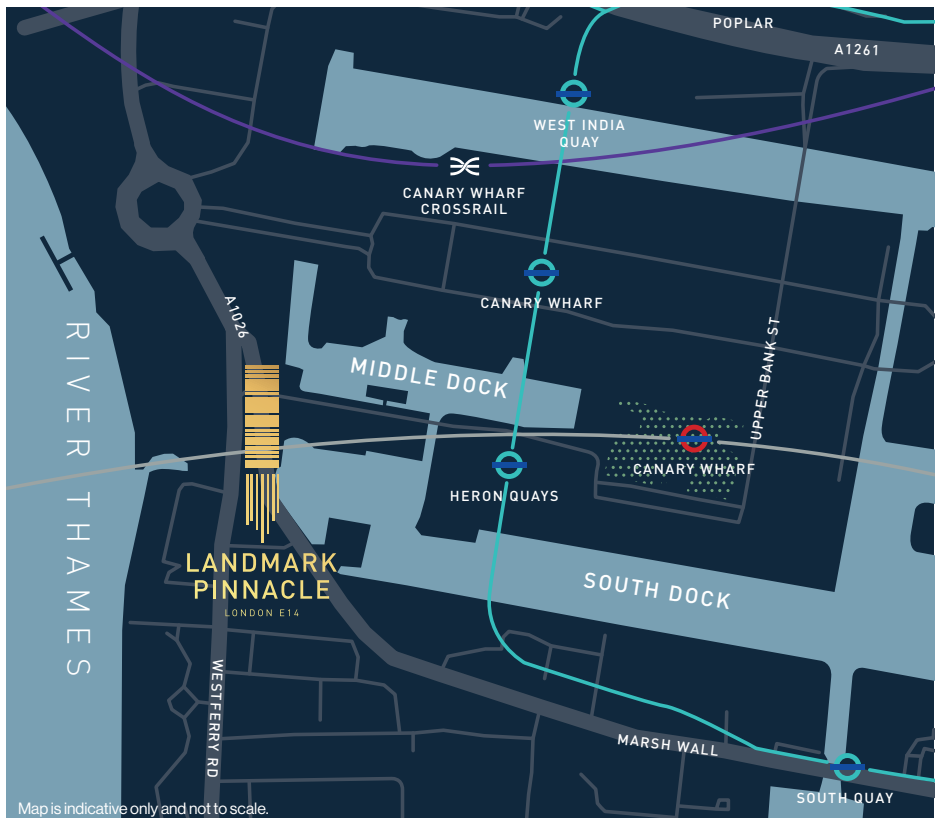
POPLAR

A1261

WEST INDIA QUAY

CANARY WHARF CROSSRAIL

CANARY WHARF

A1026

RIVER THAMES

MIDDLE DOCK

UPPER BANK ST

CANARY WHARF

HERON QUAYS

LANDMARK PINNACLE
LONDON E14

SOUTH DOCK

WESTFERRY RD

MARSH WALL

SOUTH QUAY

Map is indicative only and not to scale.